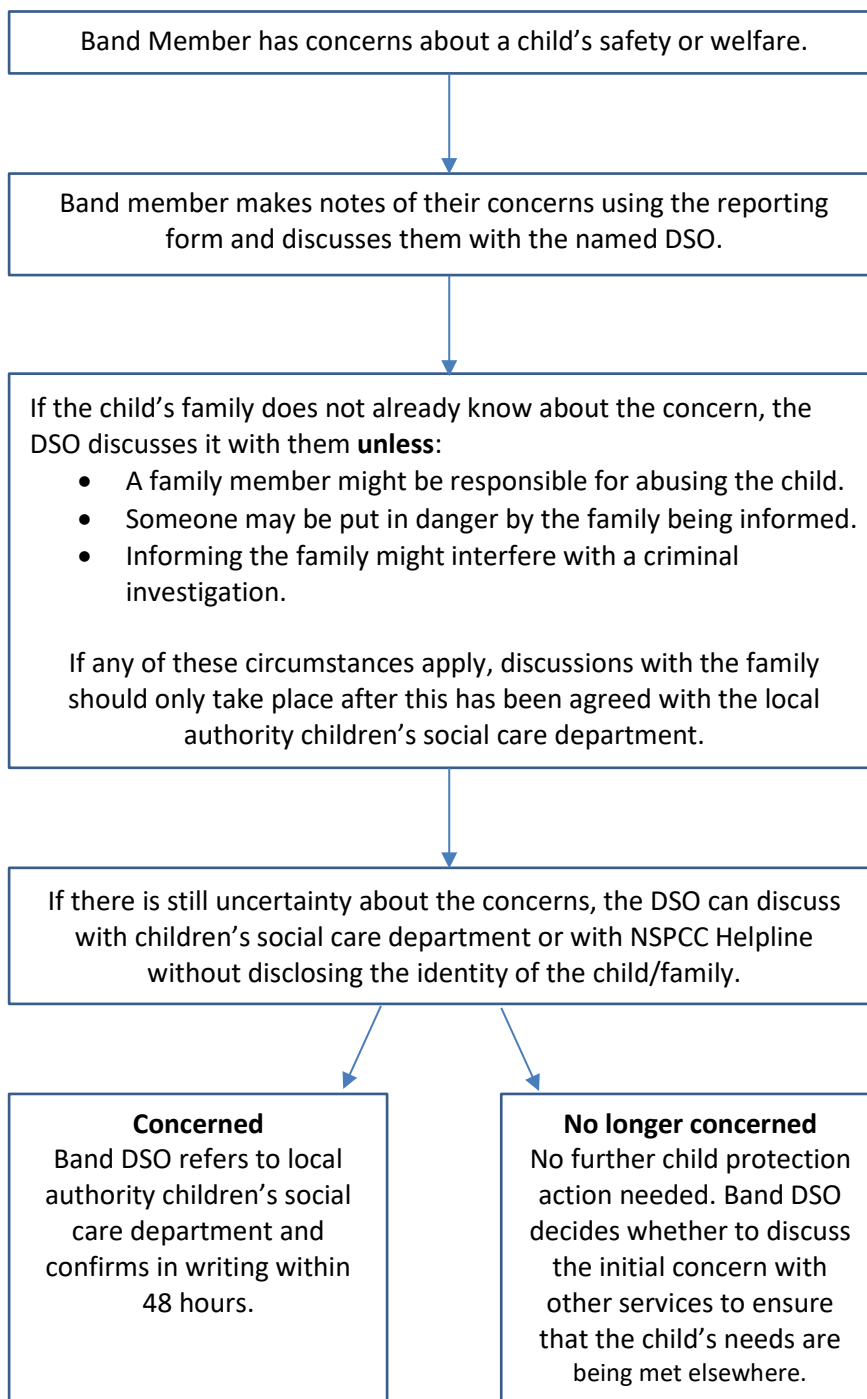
Band Member has concerns about a child’s safety or welfare.

Band member makes notes of their concerns using the reporting form and discusses them with the named DSO.

If the child’s family does not already know about the concern, the DSO discusses it with them **unless**:

- A family member might be responsible for abusing the child.
- Someone may be put in danger by the family being informed.
- Informing the family might interfere with a criminal investigation.

If any of these circumstances apply, discussions with the family should only take place after this has been agreed with the local authority children’s social care department.

If there is still uncertainty about the concerns, the DSO can discuss with children’s social care department or with NSPCC Helpline without disclosing the identity of the child/family.

**Concerned**
Band DSO refers to local authority children’s social care department and confirms in writing within 48 hours.

**No longer concerned**
No further child protection action needed. Band DSO decides whether to discuss the initial concern with other services to ensure that the child’s needs are being met elsewhere.